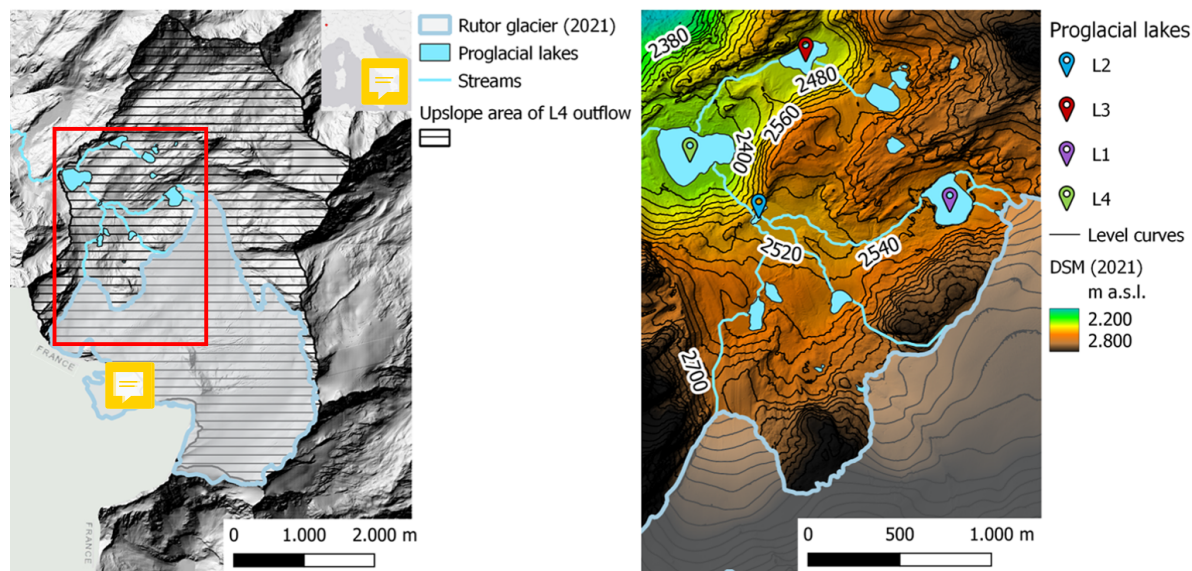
FRANCE

FRANCE

Rutor glacier (2021)
Proglacial lakes
Streams
Upslope area of L4 outflow

0 1.000 2.000 m

2380
2480
2400
2560
2520
2540
2700

Proglacial lakes
L2
L3
L1
L4
Level curves
DSM (2021)
m a.s.l.
2.200
2.800

0 500 1.000 m